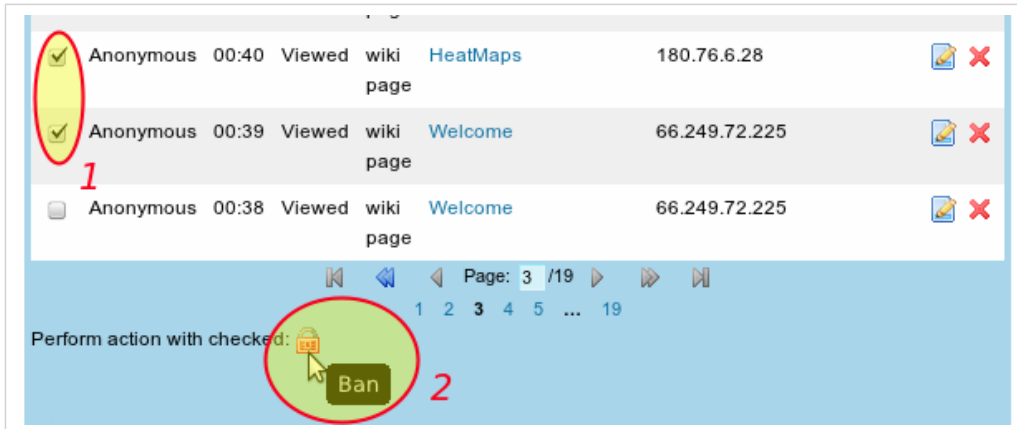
| | | | | | | |
|---|---|---|---|---|---|---|
| | Anonymous | 00:40 | Viewed | wiki page | HeatMaps | 180.76.6.28 |
| | Anonymous | 00:39 | Viewed | wiki page | Welcome | 66.249.72.225 |
| | Anonymous | 00:38 | Viewed | wiki page | Welcome | 66.249.72.225 |

1

Page: 3 /19

1 2 3 4 5 ... 19

Perform action with checked:

Ban

2